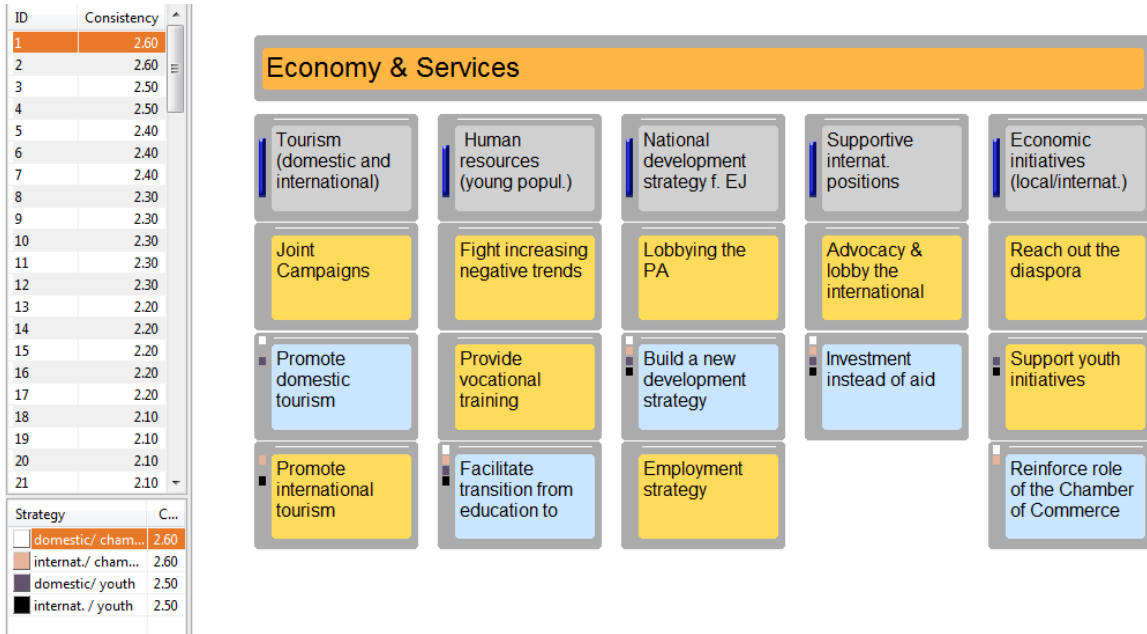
| ID | Consistency |
|---|---|
| 1 | 2.60 |
| 2 | 2.60 |
| 3 | 2.50 |
| 4 | 2.50 |
| 5 | 2.40 |
| 6 | 2.40 |
| 7 | 2.40 |
| 8 | 2.30 |
| 9 | 2.30 |
| 10 | 2.30 |
| 11 | 2.30 |
| 12 | 2.30 |
| 13 | 2.20 |
| 14 | 2.20 |
| 15 | 2.20 |
| 16 | 2.20 |
| 17 | 2.20 |
| 18 | 2.10 |
| 19 | 2.10 |
| 20 | 2.10 |
| 21 | 2.10 |

| Strategy | C... |
|---|---|
| domestic/ cham... | 2.60 |
| internat./ cham... | 2.60 |
| domestic/ youth | 2.50 |
| internat. / youth | 2.50 |

Economy & Services

Tourism (domestic and international)

Joint Campaigns

Promote domestic tourism

Promote international tourism

Human resources (young popul.)

Fight increasing negative trends

Provide vocational training

Facilitate transition from education to

National development strategy f. EJ

Lobbying the PA

Build a new development strategy

Employment strategy

Supportive internat. positions

Advocacy & lobby the international

Investment instead of aid

Economic initiatives (local/internat.)

Reach out the diaspora

Support youth initiatives

Reinforce role of the Chamber of Commerce